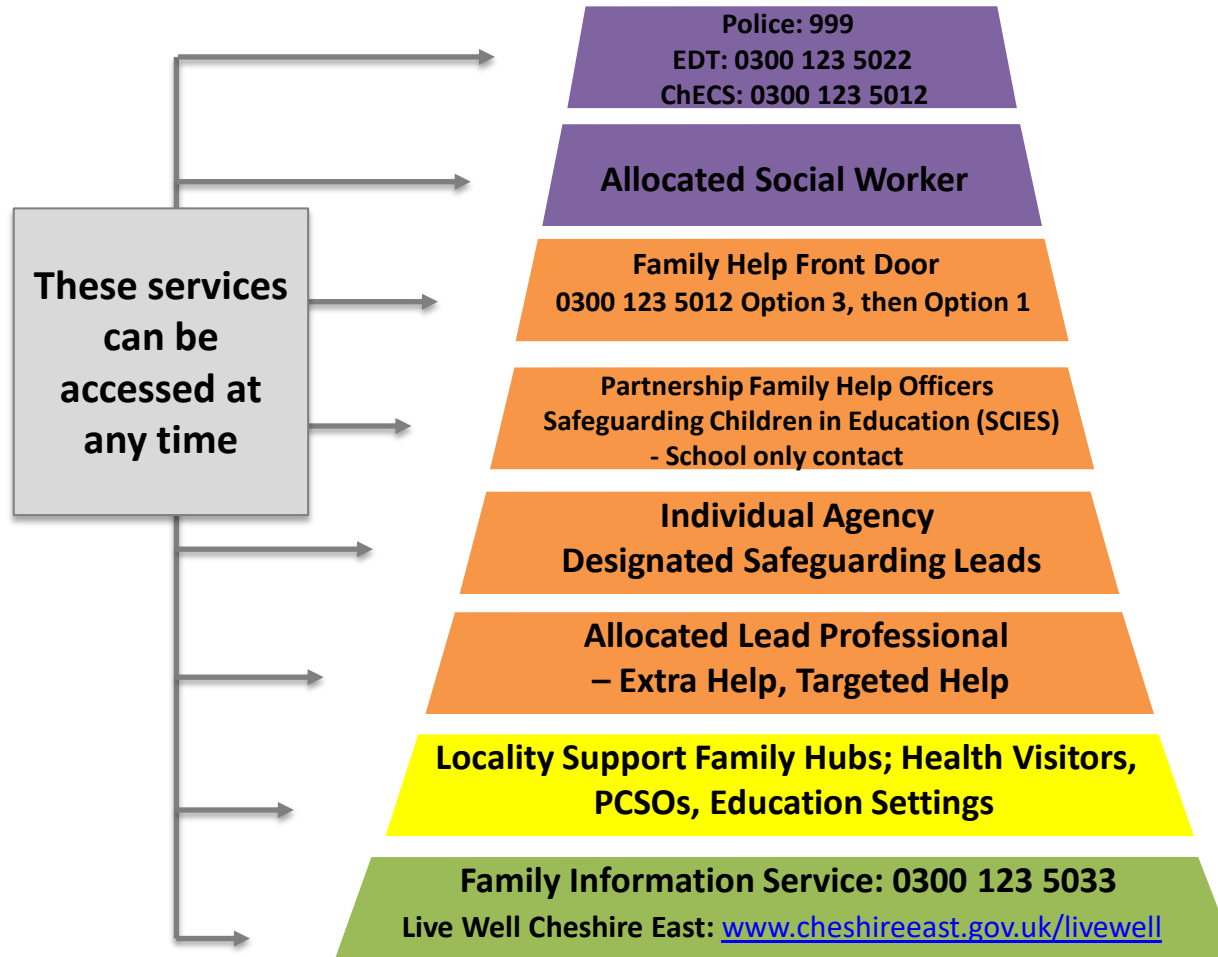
These services can be accessed at any time

Police: 999
EDT: 0300 123 5022
ChECS: 0300 123 5012

Allocated Social Worker

Family Help Front Door
0300 123 5012 Option 3, then Option 1

Partnership Family Help Officers
Safeguarding Children in Education (SCIES)
- School only contact

Individual Agency
Designated Safeguarding Leads

Allocated Lead Professional
– Extra Help, Targeted Help

Locality Support Family Hubs; Health Visitors, PCSOs, Education Settings

Family Information Service: 0300 123 5033
Live Well Cheshire East: www.cheshireeast.gov.uk/livewell